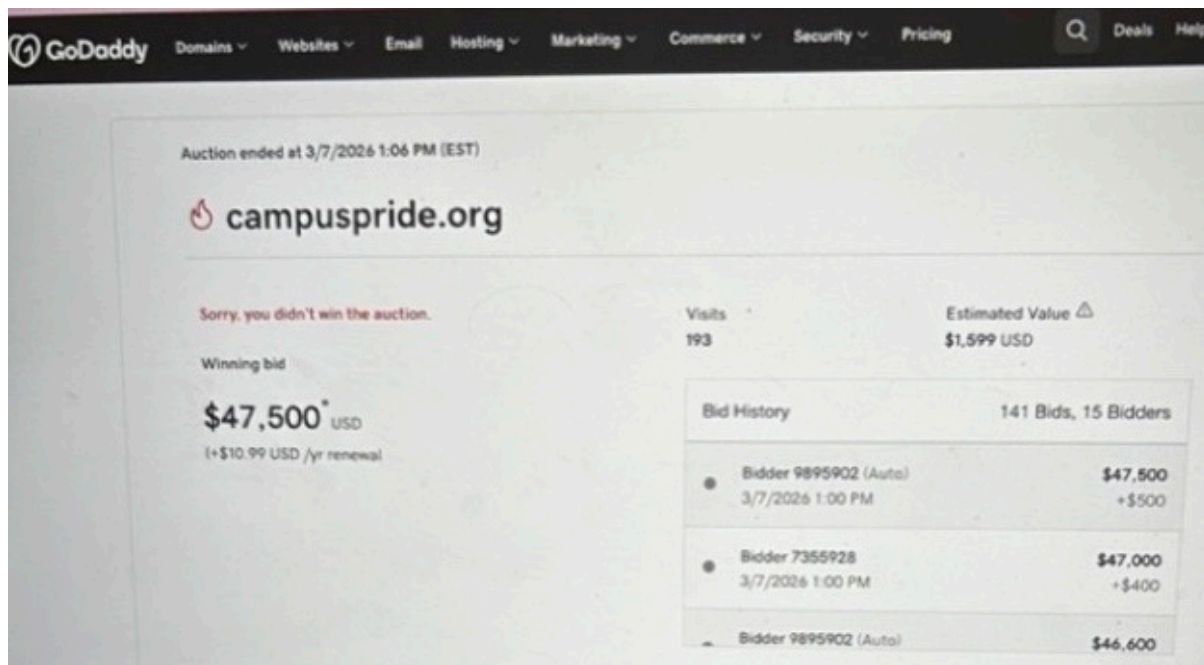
GoDaddy Domains Websites Email Hosting Marketing Commerce Security Pricing Deals Help

Auction ended at 3/7/2026 1:06 PM (EST)

campuspride.org

Sorry, you didn't win the auction.

Winning bid

$47,500* USD

(+$10.99 USD /yr renewal)

Visits
193

Estimated Value
$1,599 USD

| Bid History | 141 Bids, 15 Bidders |
|---|---|
| Bidder 9895902 (Auto) 3/7/2026 1:00 PM | $47,500 +$500 |
| Bidder 7355928 3/7/2026 1:00 PM | $47,000 +$400 |
| Bidder 9895902 (Auto) | $46,600 |